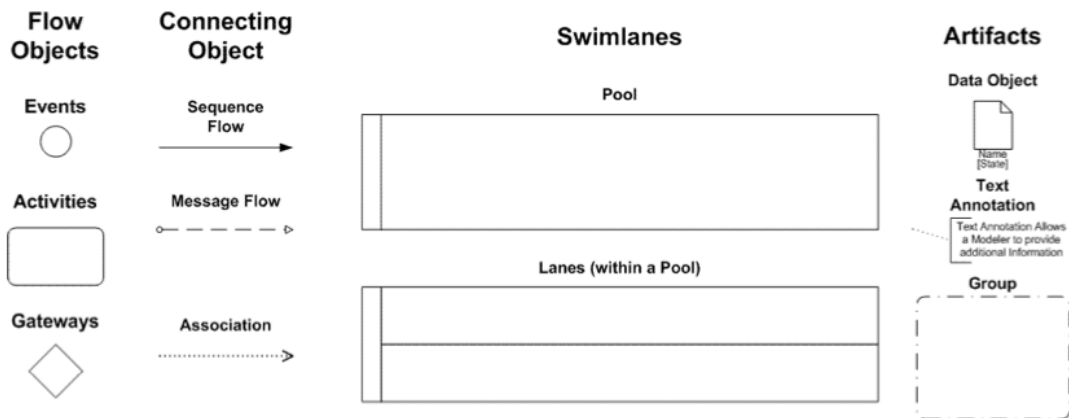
Flow Objects

Events

Activities

Gateways

Connecting Object

Sequence Flow

Message Flow

Association

Swimlanes

Pool

Lanes (within a Pool)

Artifacts

Data Object

Name [State]

Text Annotation

Text Annotation Allows a Modeler to provide addtional Information

Group